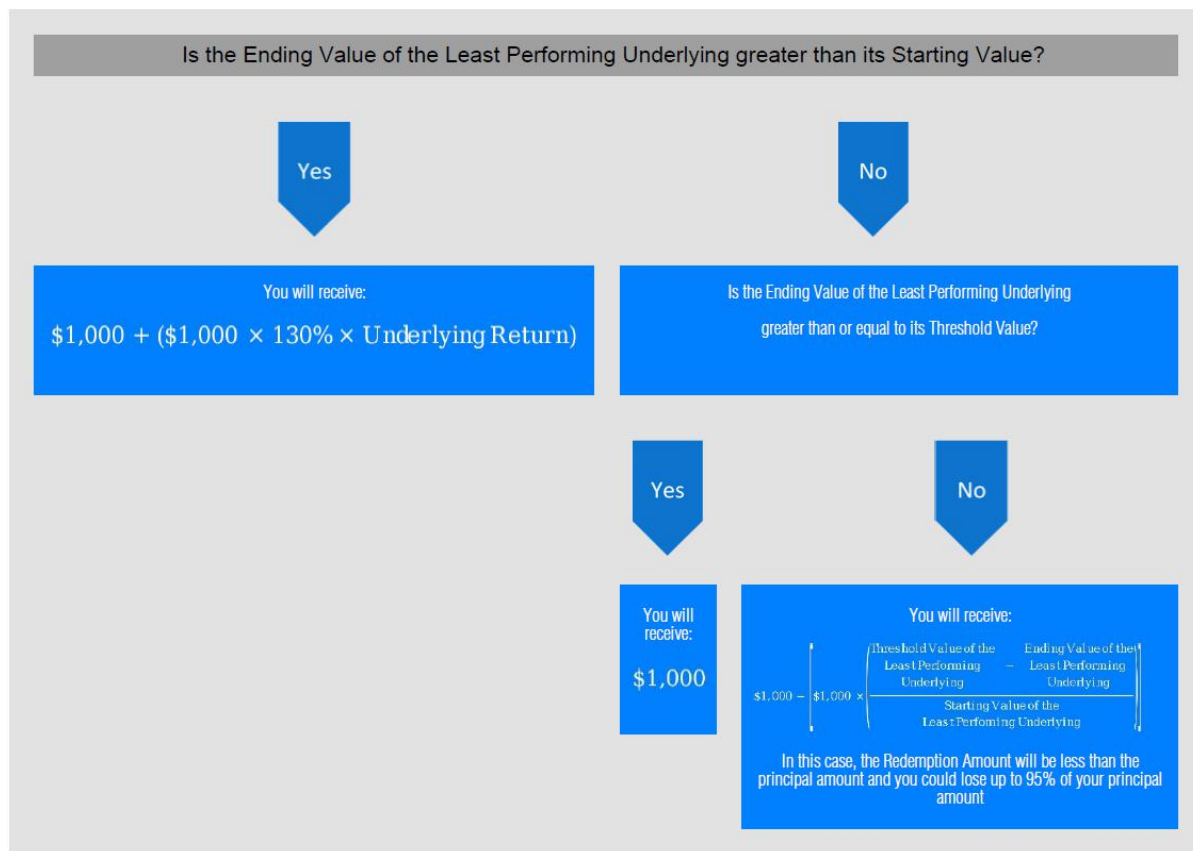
Is the Ending Value of the Least Performing Underlying greater than its Starting Value?

Yes

No

You will receive:

$\$1{,}000 + (\$1{,}000 \times 130\% \times \text{Underlying Return})$

Is the Ending Value of the Least Performing Underlying greater than or equal to its Threshold Value?

Yes

No

You will receive:

$1,000

You will receive:

$\$1{,}000 - \left[\$1{,}000 \times \left(\frac{\text{Threshold Value of the Least Performing Underlying} - \text{Ending Value of the Least Performing Underlying}}{\text{Starting Value of the Least Perfoming Underlying}}\right)\right]$

In this case, the Redemption Amount will be less than the principal amount and you could lose up to 95% of your principal amount